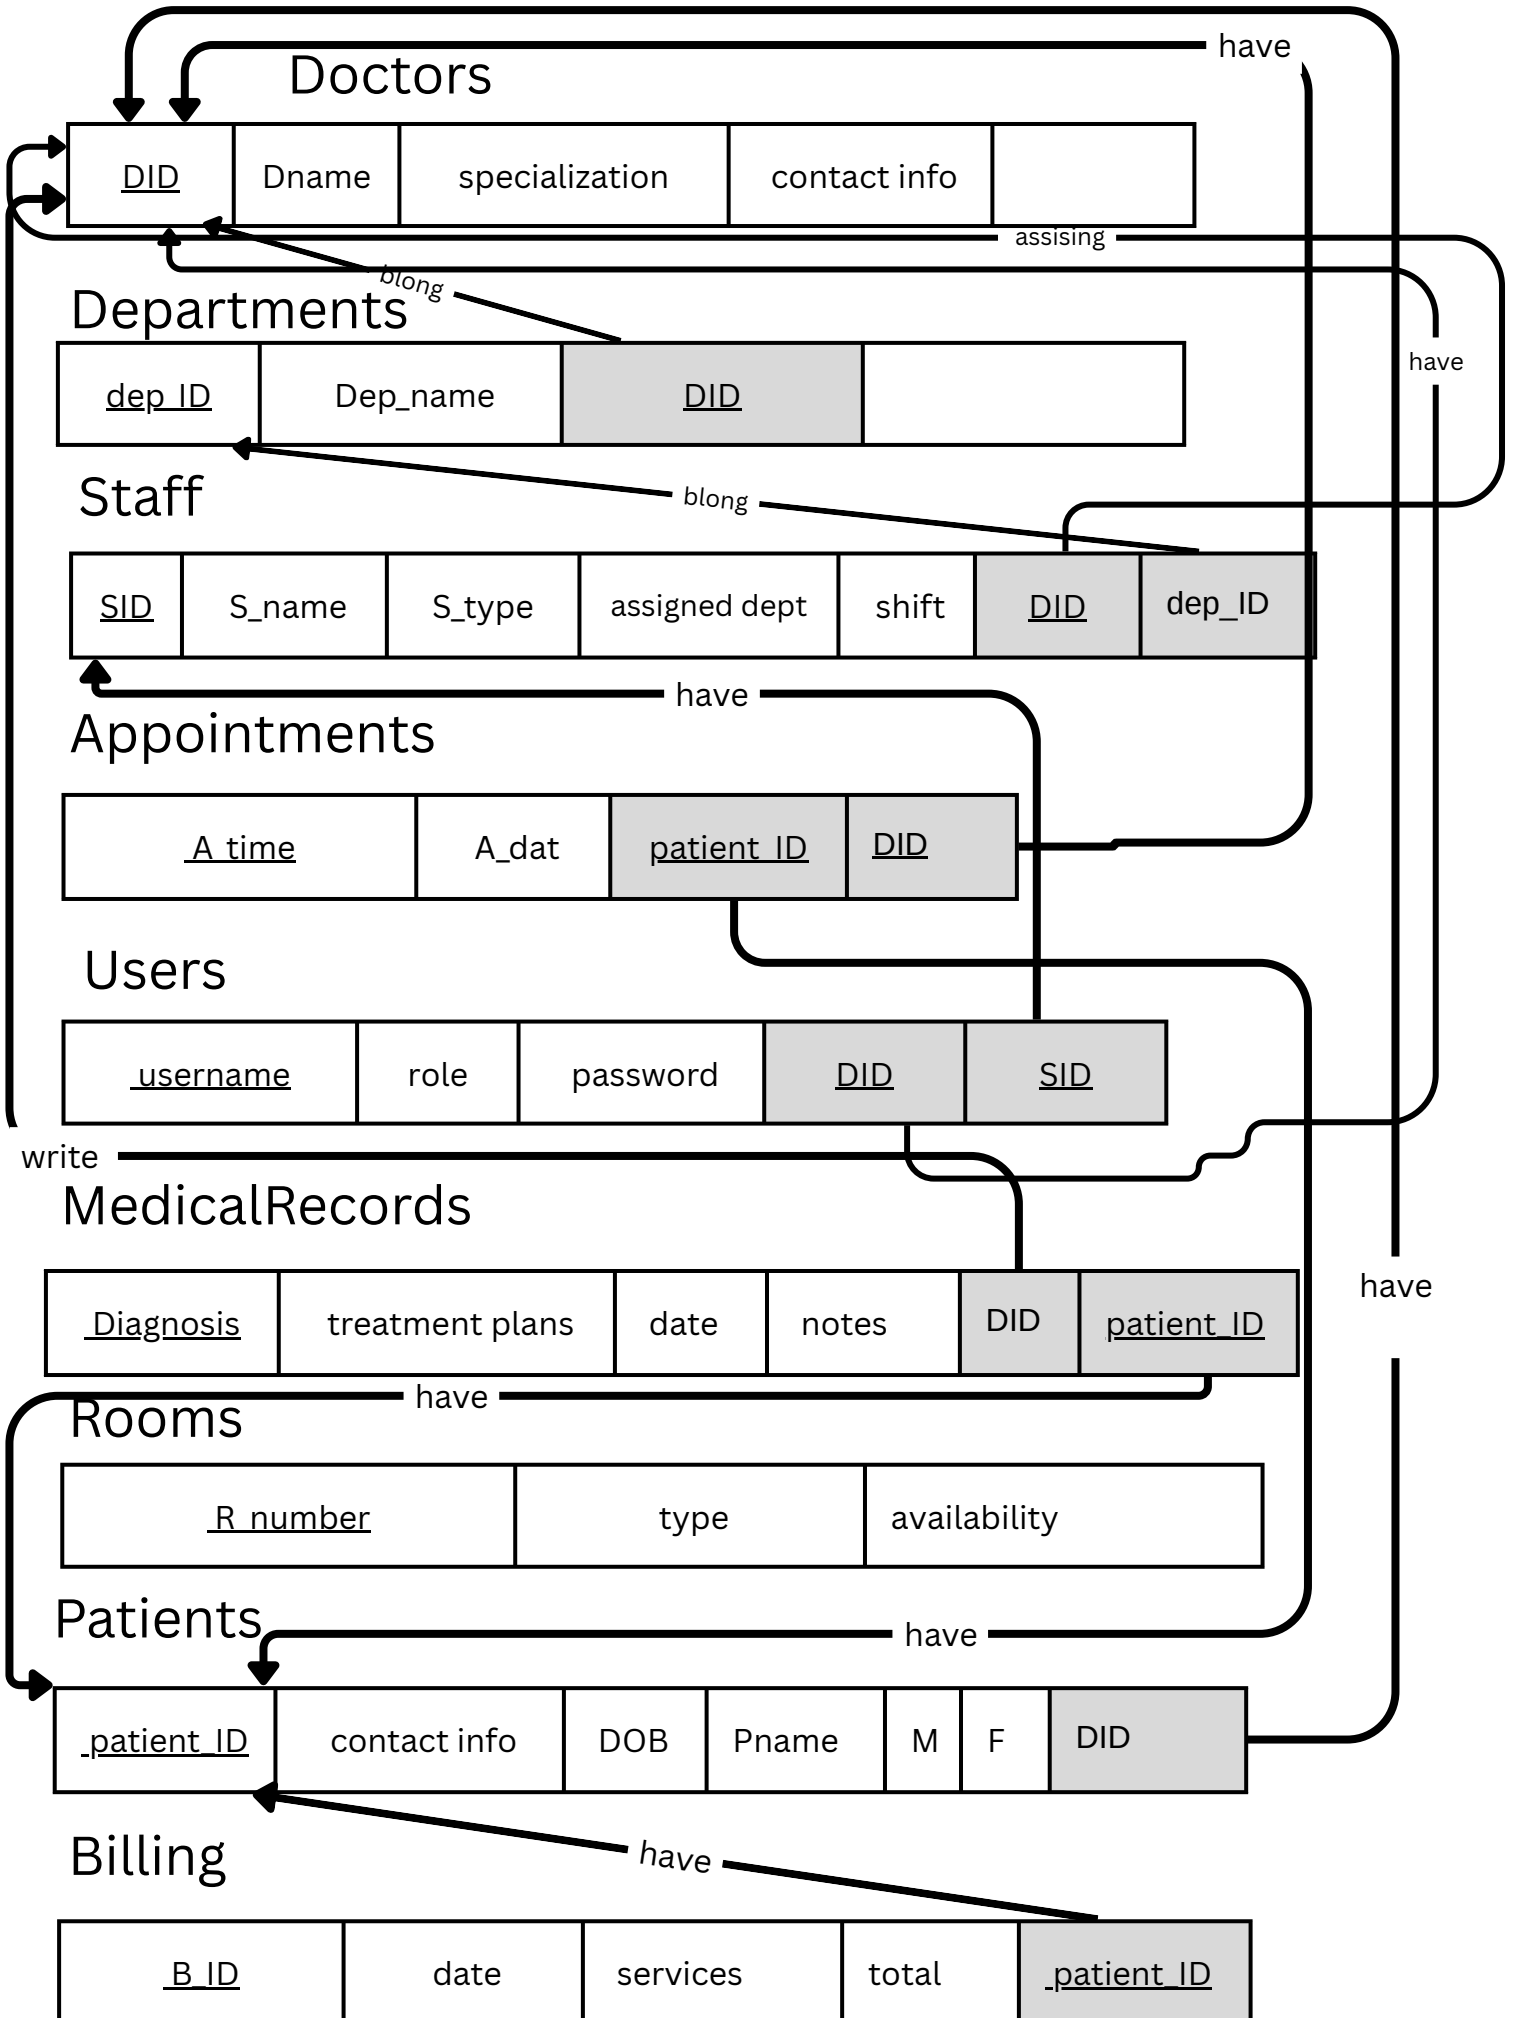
have

Doctors

| DID | Dname | specialization | contact info | |
|---|---|---|---|---|

assising

blong

Departments

| dep_ID | Dep_name | DID | |
|---|---|---|---|

have

blong

Staff

| SID | S_name | S_type | assigned dept | shift | DID | dep_ID |
|---|---|---|---|---|---|---|

have

Appointments

| A_time | A_dat | patient_ID | DID |
|---|---|---|---|

Users

| username | role | password | DID | SID |
|---|---|---|---|---|

write

MedicalRecords

| Diagnosis | treatment plans | date | notes | DID | patient_ID |
|---|---|---|---|---|---|

have

have

Rooms

| R_number | type | availability |
|---|---|---|

Patients

have

| patient_ID | contact info | DOB | Pname | M | F | DID |
|---|---|---|---|---|---|---|

have

Billing

| B_ID | date | services | total | patient_ID |
|---|---|---|---|---|